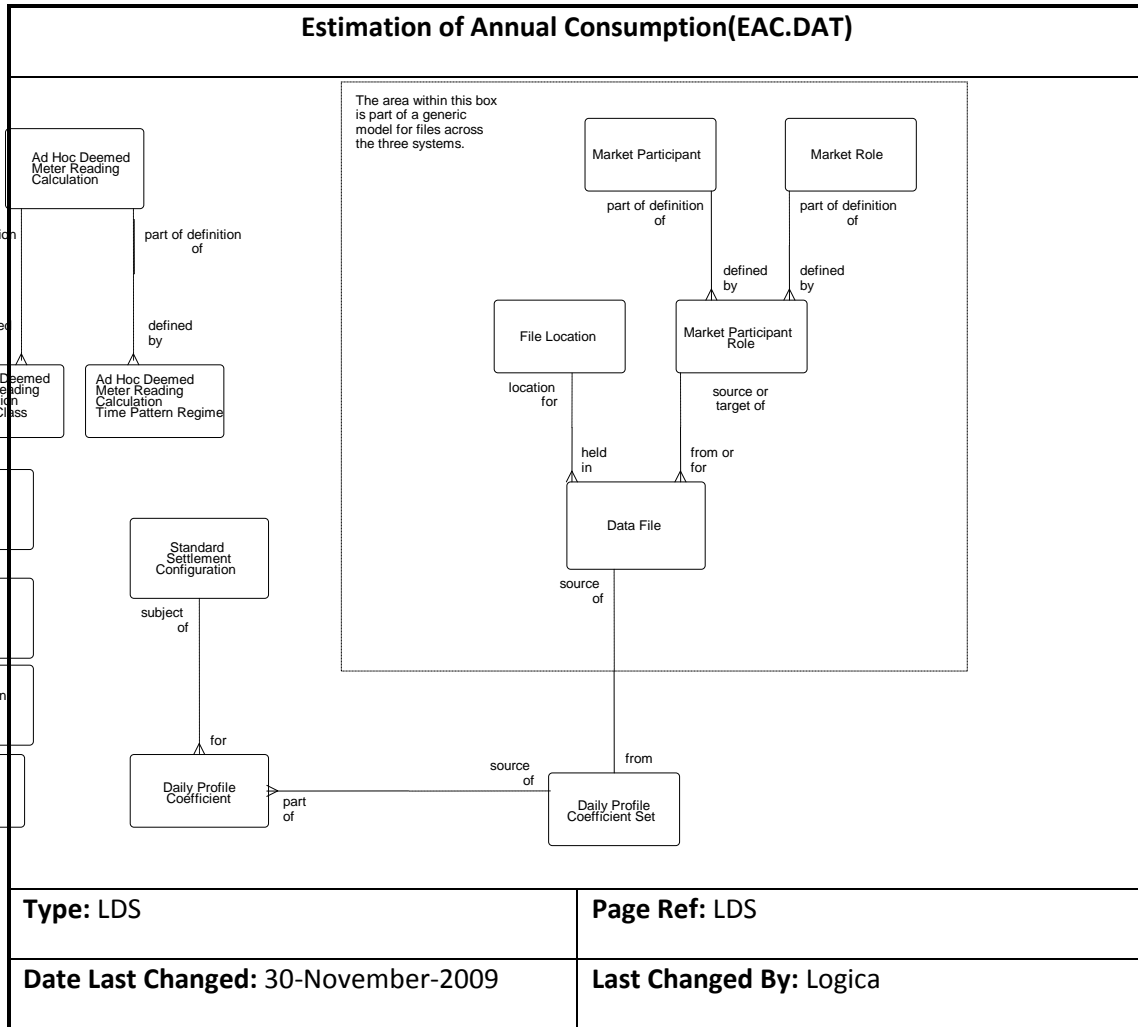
Estimation of Annual Consumption(EAC.DAT)

The area within this box is part of a generic model for files across the three systems.

Ad Hoc Deemed Meter Reading Calculation

ion

part of definition of

ed

defined by

Deemed eading ion Class

Ad Hoc Deemed Meter Reading Calculation Time Pattern Regime

Market Participant

Market Role

part of definition of

part of definition of

defined by

defined by

File Location

Market Participant Role

location for

source or target of

held in

from or for

Data File

Standard Settlement Configuration

subject of

source of

n

for

Daily Profile Coefficient

part of

source of

from

Daily Profile Coefficient Set

| **Type:** LDS | **Page Ref:** LDS |
|---|---|
| **Date Last Changed:** 30-November-2009 | **Last Changed By:** Logica |